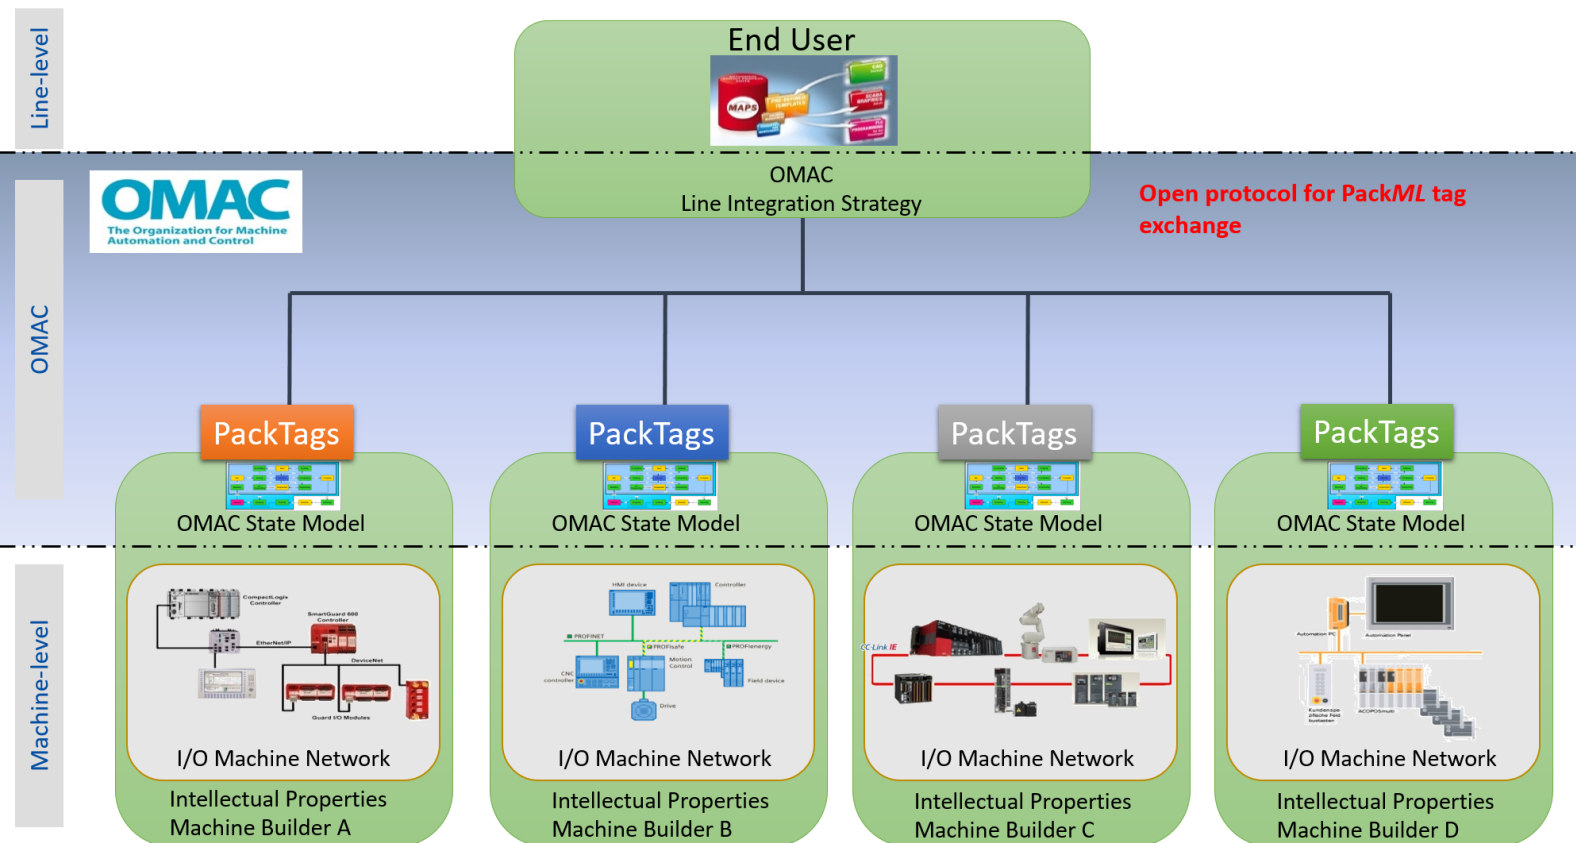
Line-level

End User

MAPS

OMAC
Line Integration Strategy

OMAC

OMAC
The Organization for Machine Automation and Control

Open protocol for PackML tag exchange

PackTags
OMAC State Model

PackTags
OMAC State Model

PackTags
OMAC State Model

PackTags
OMAC State Model

Machine-level

CompactLogix Controller
SmartGuard 600 Controller
EtherNet/IP
DeviceNet
Guard I/O Modules
I/O Machine Network
Intellectual Properties
Machine Builder A

HMI device
Controller
PROFINET
PROFIsafe
PROFIenergy
CNC controller
Motion Control
Field device
Drive
I/O Machine Network
Intellectual Properties
Machine Builder B

CC-Link IE
I/O Machine Network
Intellectual Properties
Machine Builder C

Automation PC
Automation Panel
ACOPOSmulti
I/O Machine Network
Intellectual Properties
Machine Builder D